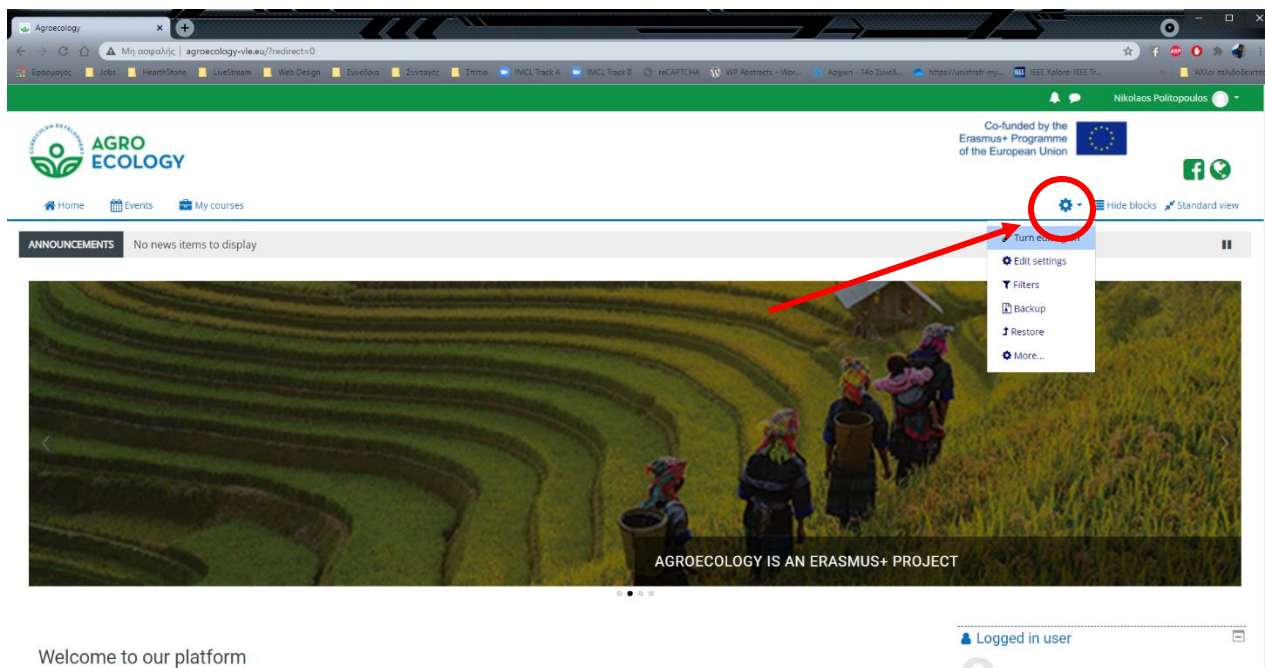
Agroecology

Μη ασφαλής | agroecology-vle.eu/?redirect=0

Εφαρμογές Jobs HearthStone LiveStream Web Design Συνέδρια Συνταγές Σπίτια IMCL Track A IMCL Track B reCAPTCHA WP Abstracts - Wor... Αρχική - 14ο Συνέδ... https://unistrafr-my... IEEE Xplore: IEEE Tr... Άλλοι σελιδοδείκτες

Nikolaos Politopoulos

CURRICULUM DEVELOPMENT
AGRO ECOLOGY

Co-funded by the Erasmus+ Programme of the European Union

Home Events My courses

Hide blocks Standard view

ANNOUNCEMENTS No news items to display

Turn editing on
Edit settings
Filters
Backup
Restore
More...

AGROECOLOGY IS AN ERASMUS+ PROJECT

Logged in user

Welcome to our platform